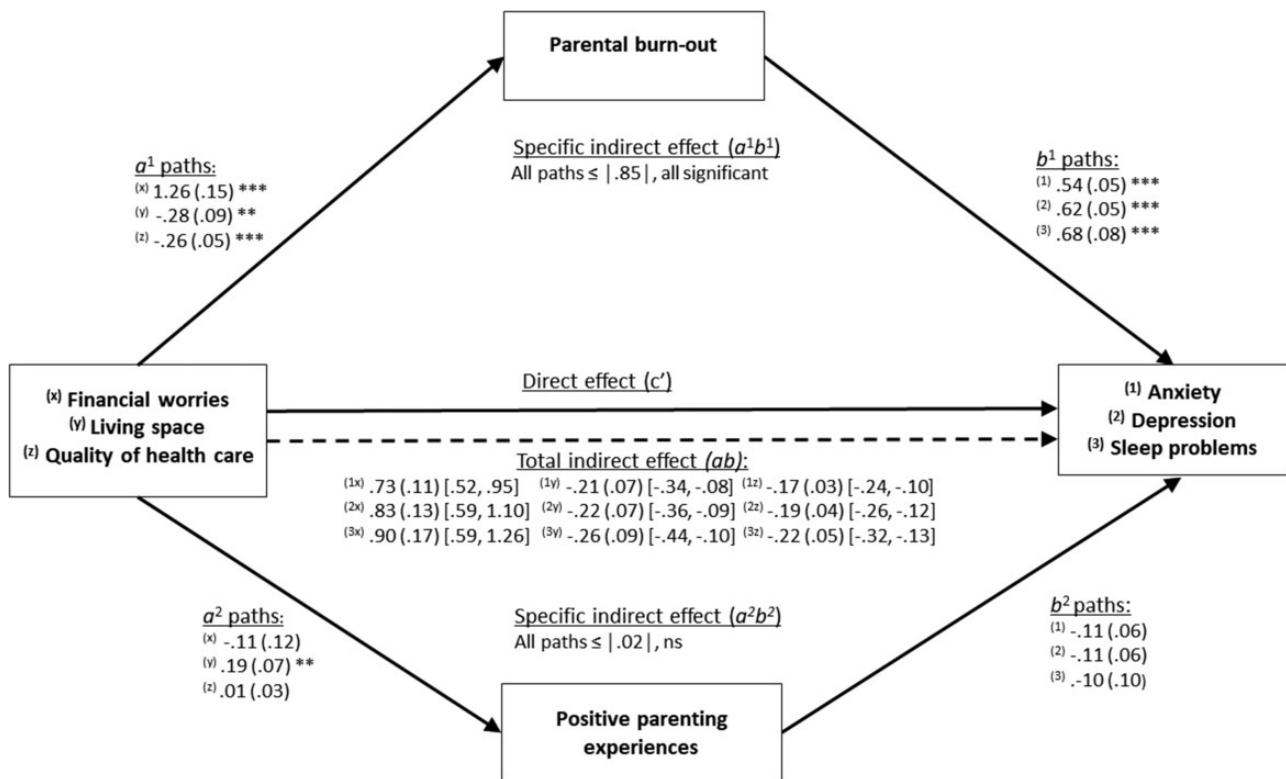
Parental burn-out

$a^1$ paths:
$^{(x)}$ 1.26 (.15) ***
$^{(y)}$ -.28 (.09) **
$^{(z)}$ -.26 (.05) ***

Specific indirect effect ($a^1b^1$)
All paths ≤ |.85|, all significant

$b^1$ paths:
$^{(1)}$ .54 (.05) ***
$^{(2)}$ .62 (.05) ***
$^{(3)}$ .68 (.08) ***

$^{(x)}$ Financial worries
$^{(y)}$ Living space
$^{(z)}$ Quality of health care

Direct effect (c')

$^{(1)}$ Anxiety
$^{(2)}$ Depression
$^{(3)}$ Sleep problems

Total indirect effect ($ab$):
$^{(1x)}$ .73 (.11) [.52, .95] $^{(1y)}$ -.21 (.07) [-.34, -.08] $^{(1z)}$ -.17 (.03) [-.24, -.10]
$^{(2x)}$ .83 (.13) [.59, 1.10] $^{(2y)}$ -.22 (.07) [-.36, -.09] $^{(2z)}$ -.19 (.04) [-.26, -.12]
$^{(3x)}$ .90 (.17) [.59, 1.26] $^{(3y)}$ -.26 (.09) [-.44, -.10] $^{(3z)}$ -.22 (.05) [-.32, -.13]

$a^2$ paths:
$^{(x)}$ -.11 (.12)
$^{(y)}$ .19 (.07) **
$^{(z)}$ .01 (.03)

Specific indirect effect ($a^2b^2$)
All paths ≤ |.02|, ns

$b^2$ paths:
$^{(1)}$ -.11 (.06)
$^{(2)}$ -.11 (.06)
$^{(3)}$ .-10 (.10)

Positive parenting experiences